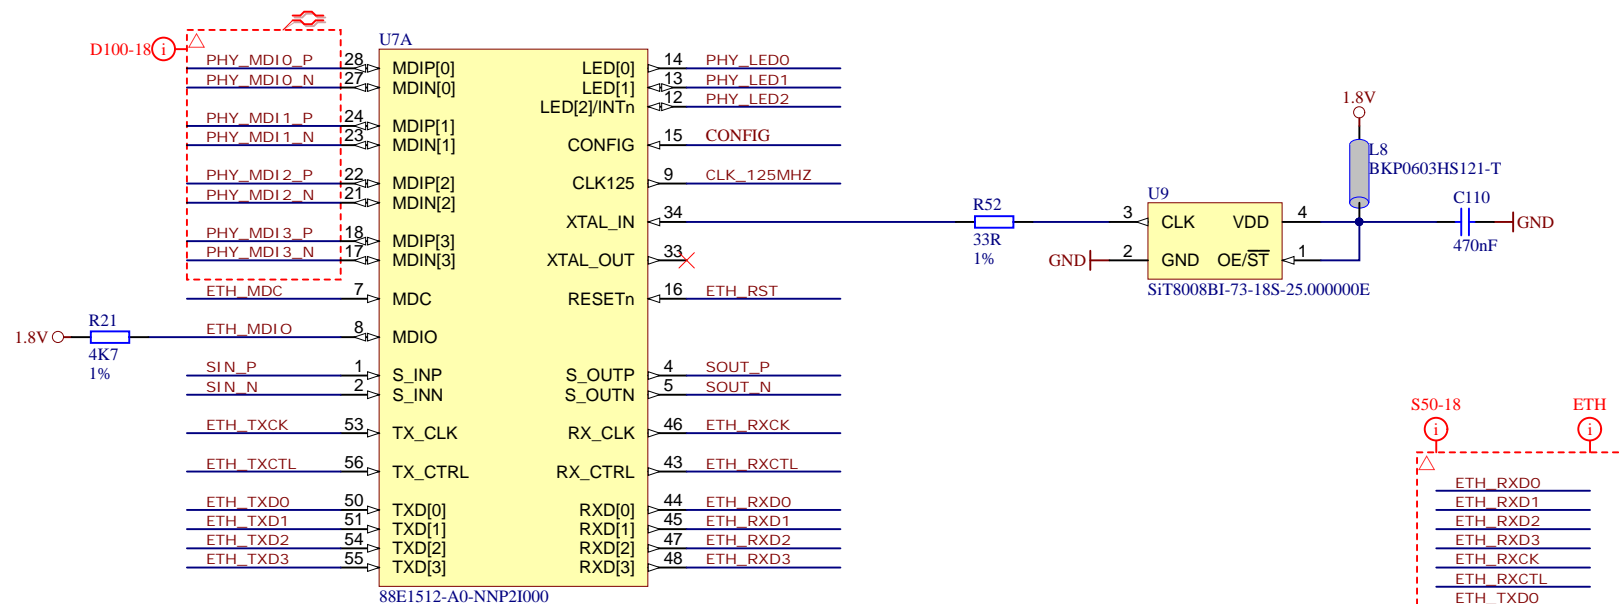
D100-18

U7A

PHY_MDI0_P 28 MDIP[0]
PHY_MDI0_N 27 MDIN[0]
PHY_MDI1_P 24 MDIP[1]
PHY_MDI1_N 23 MDIN[1]
PHY_MDI2_P 22 MDIP[2]
PHY_MDI2_N 21 MDIN[2]
PHY_MDI3_P 18 MDIP[3]
PHY_MDI3_N 17 MDIN[3]
ETH_MDC 7 MDC
R21
1.8V
4K7
1%
ETH_MDIO 8 MDIO
SIN_P 1 S_INP
SIN_N 2 S_INN
ETH_TXCK 53 TX_CLK
ETH_TXCTL 56 TX_CTRL
ETH_TXD0 50 TXD[0]
ETH_TXD1 51 TXD[1]
ETH_TXD2 54 TXD[2]
ETH_TXD3 55 TXD[3]

LED[0] 14 PHY_LED0
LED[1] 13 PHY_LED1
LED[2]/INTn 12 PHY_LED2
CONFIG 15 CONFIG
CLK125 9 CLK_125MHZ
XTAL_IN 34
XTAL_OUT 33
RESETn 16 ETH_RST
S_OUTP 4 SOUT_P
S_OUTN 5 SOUT_N
RX_CLK 46 ETH_RXCK
RX_CTRL 43 ETH_RXCTL
RXD[0] 44 ETH_RXD0
RXD[1] 45 ETH_RXD1
RXD[2] 47 ETH_RXD2
RXD[3] 48 ETH_RXD3

88E1512-A0-NNP2I000

R52
33R
1%

U9
3 CLK
VDD 4
GND 2 GND
OE/$\overline{ST}$ 1
SiT8008BI-73-18S-25.000000E

1.8V
L8
BKP0603HS121-T
C110
470nF
GND

S50-18
ETH
ETH_RXD0
ETH_RXD1
ETH_RXD2
ETH_RXD3
ETH_RXCK
ETH_RXCTL
ETH_TXD0